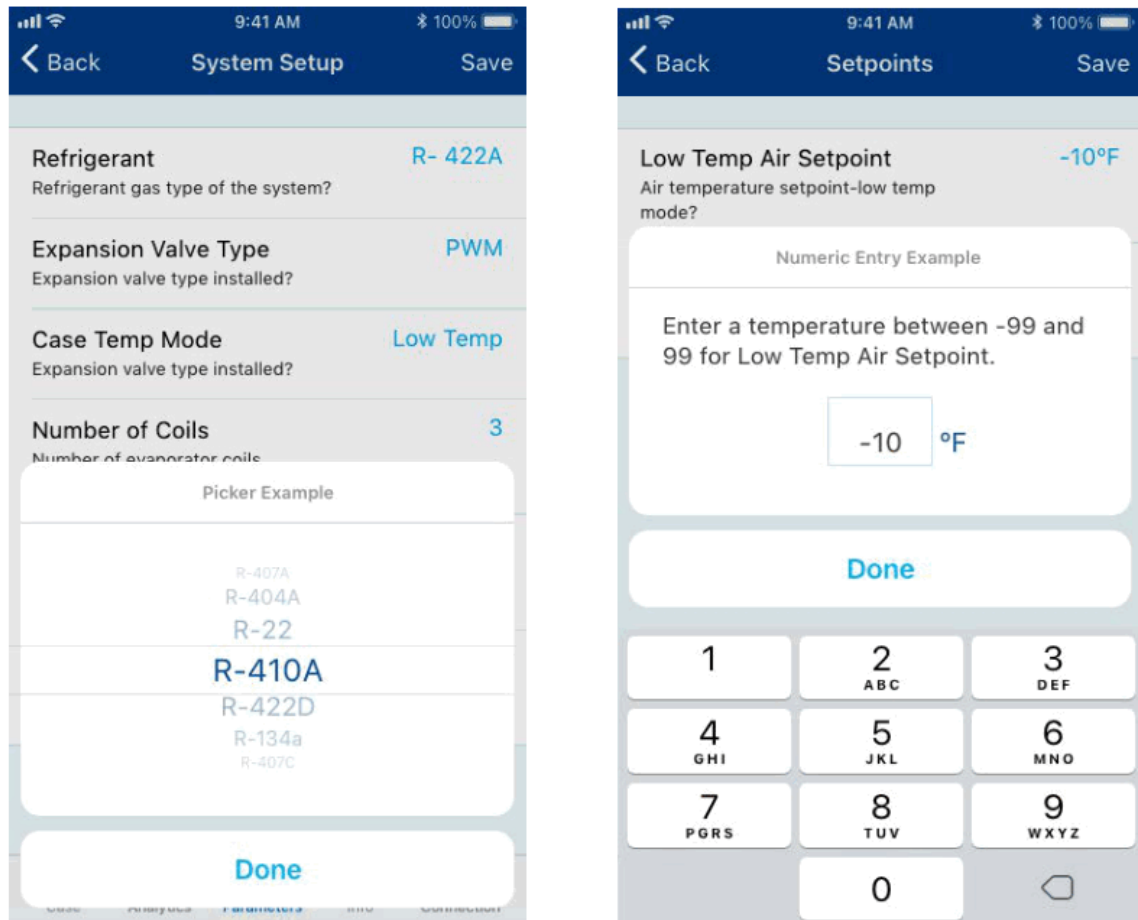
9:41 AM 100%
Back System Setup Save

Refrigerant R- 422A
Refrigerant gas type of the system?

Expansion Valve Type PWM
Expansion valve type installed?

Case Temp Mode Low Temp
Expansion valve type installed?

Number of Coils 3
Number of evaporator coils

Picker Example

R-407A
R-404A
R-22
R-410A
R-422D
R-134a
R-407C

Done

Case Analytics Parameters Info Connection

9:41 AM 100%
Back Setpoints Save

Low Temp Air Setpoint -10°F
Air temperature setpoint-low temp mode?

Numeric Entry Example

Enter a temperature between -99 and 99 for Low Temp Air Setpoint.

-10 °F

Done

1
2 ABC
3 DEF
4 GHI
5 JKL
6 MNO
7 PGRS
8 TUV
9 WXYZ
0